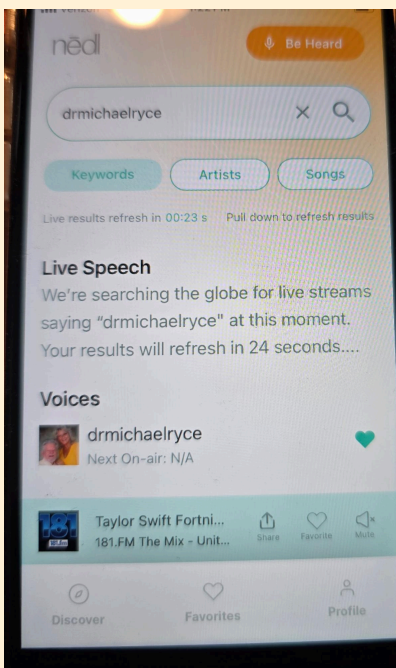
nēdl

Be Heard

drmichaelryce

Keywords
Artists
Songs

Live results refresh in 00:23 s
Pull down to refresh results

Live Speech

We're searching the globe for live streams saying "drmichaelryce" at this moment. Your results will refresh in 24 seconds....

Voices

drmichaelryce
Next On-air: N/A

181
Taylor Swift Fortni...
181.FM The Mix - Unit...
Share
Favorite
Mute

Discover
Favorites
Profile